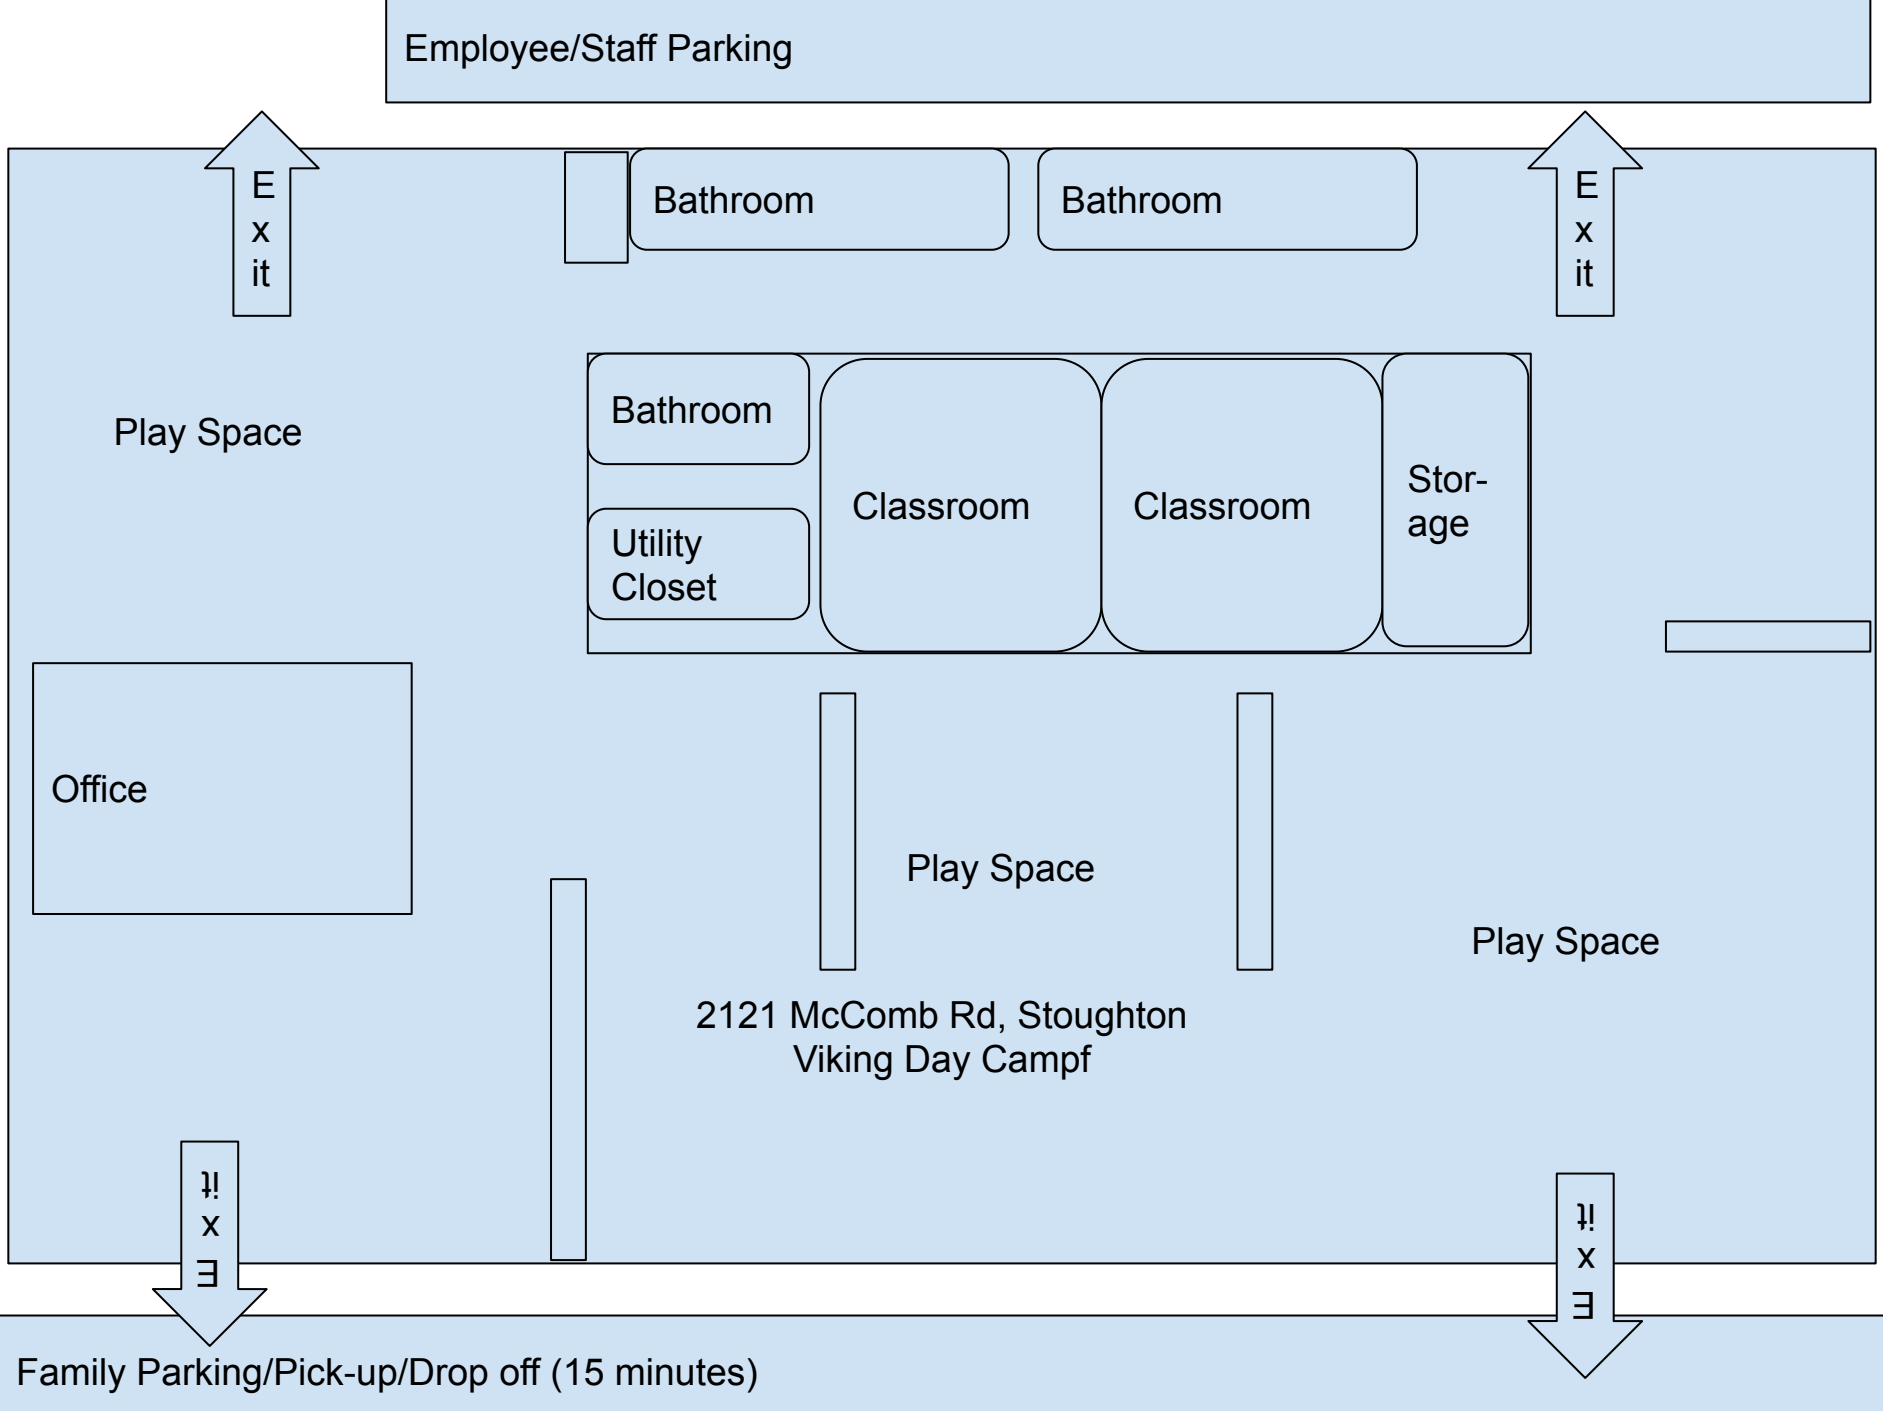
Employee/Staff Parking

Exit

Bathroom

Bathroom

Exit

Bathroom

Play Space

Utility Closet

Classroom

Classroom

Storage

Office

Play Space

Play Space

2121 McComb Rd, Stoughton
Viking Day Campf

Exit

Exit

Family Parking/Pick-up/Drop off (15 minutes)